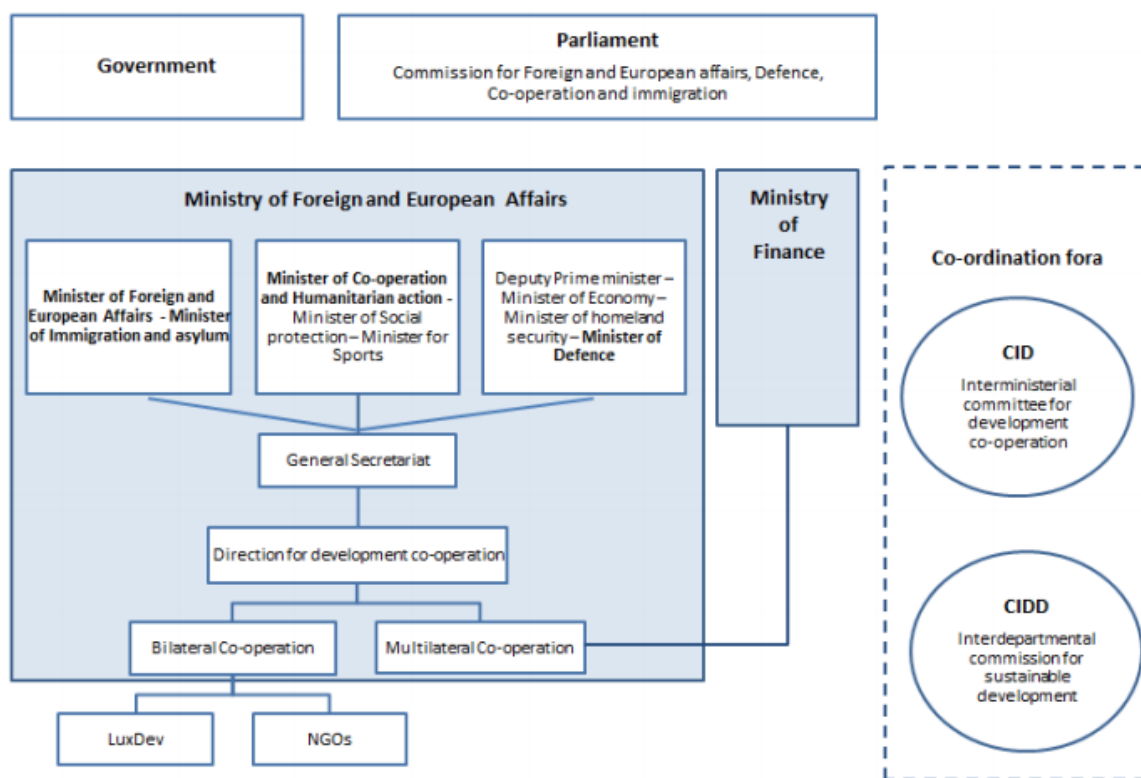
Government

Parliament
Commission for Foreign and European affairs, Defence, Co-operation and immigration

Ministry of Foreign and European Affairs

Minister of Foreign and European Affairs - Minister of Immigration and asylum

Minister of Co-operation and Humanitarian action - Minister of Social protection – Minister for Sports

Deputy Prime minister – Minister of Economy – Minister of homeland security – Minister of Defence

General Secretariat

Direction for development co-operation

Bilateral Co-operation

Multilateral Co-operation

LuxDev

NGOs

Ministry of Finance

Co-ordination fora

CID
Interministerial committee for development co-operation

CIDD
Interdepartmental commission for sustainable development